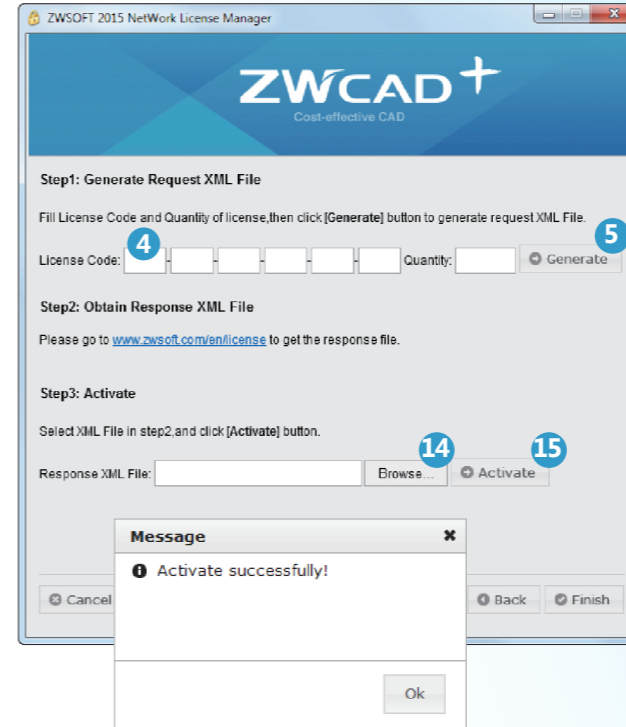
ZWSOFT 2015 NetWork License Manager

ZWCAD+
Cost-effective CAD

Step1: Generate Request XML File

Fill License Code and Quantity of license,then click [Generate] button to generate request XML File.

License Code: 4 - - - - - Quantity: 5 Generate

Step2: Obtain Response XML File

Please go to www.zwsoft.com/en/license to get the response file.

Step3: Activate

Select XML File in step2,and click [Activate] button.

Response XML File: Browse... 14 Activate 15

Message

Activate successfully!

Ok

Cancel Back Finish